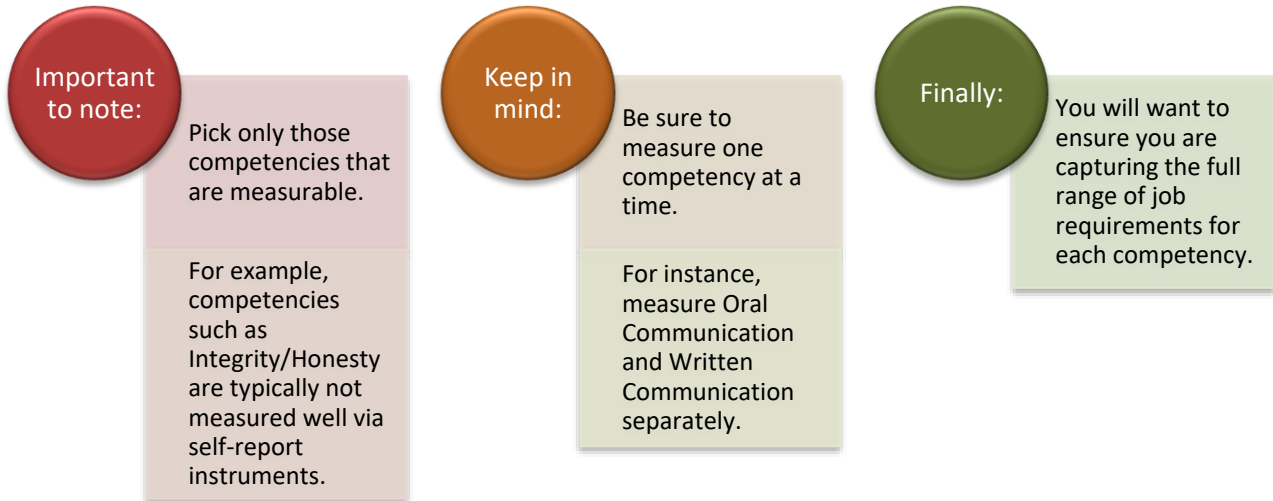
Important to note:

Pick only those competencies that are measurable.

For example, competencies such as Integrity/Honesty are typically not measured well via self-report instruments.

Keep in mind:

Be sure to measure one competency at a time.

For instance, measure Oral Communication and Written Communication separately.

Finally:

You will want to ensure you are capturing the full range of job requirements for each competency.